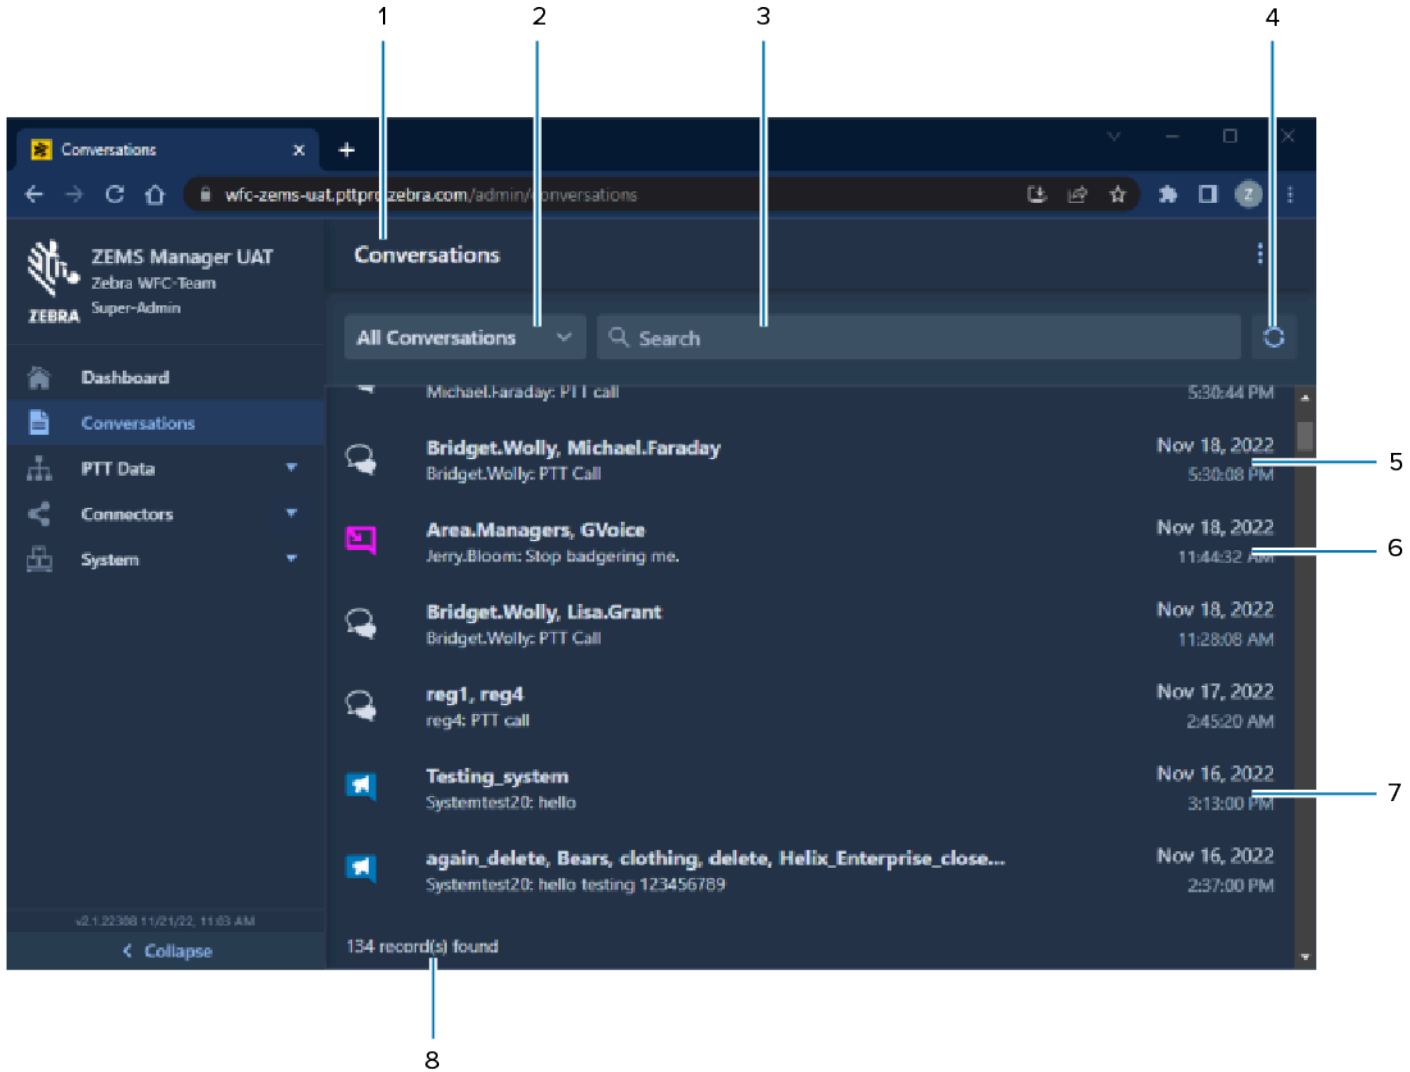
1 2 3 4

Conversations

wfc-zems-uat.pttpro.zebra.com/admin/conversations

ZEMS Manager UAT
Zebra WFC-Team
Super-Admin
ZEBRA

Dashboard
Conversations
PTT Data
Connectors
System

v2.1.22308 11/21/22, 11:03 AM
Collapse

Conversations

All Conversations
Search

Michael.Faraday: PTT call 5:30:44 PM

Bridget.Wolly, Michael.Faraday
Bridget.Wolly: PTT Call
Nov 18, 2022
5:30:08 PM

Area.Managers, GVoice
Jerry.Bloom: Stop badgering me.
Nov 18, 2022
11:44:32 AM

Bridget.Wolly, Lisa.Grant
Bridget.Wolly: PTT Call
Nov 18, 2022
11:28:08 AM

reg1, reg4
reg4: PTT call
Nov 17, 2022
2:45:20 AM

Testing_system
Systemtest20: hello
Nov 16, 2022
3:13:00 PM

again_delete, Bears, clothing, delete, Helix_Enterprise_close...
Systemtest20: hello testing 123456789
Nov 16, 2022
2:37:00 PM

134 record(s) found

5
6
7
8